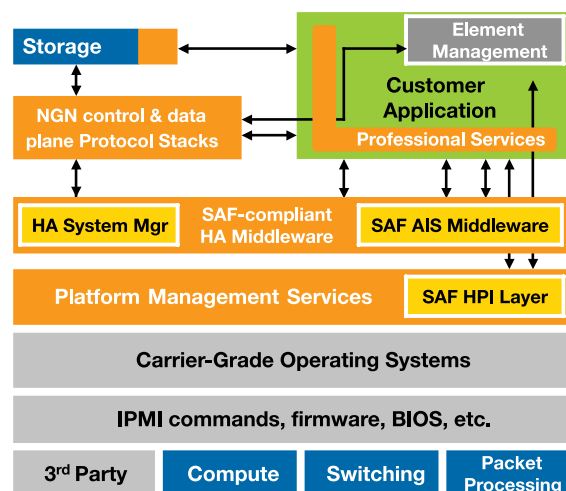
Storage

Element Management

Customer Application

NGN control & data plane Protocol Stacks

Professional Services

HA System Mgr

SAF-compliant HA Middleware

SAF AIS Middleware

Platform Management Services

SAF HPI Layer

Carrier-Grade Operating Systems

IPMI commands, firmware, BIOS, etc.

3$^{rd}$ Party

Compute

Switching

Packet Processing